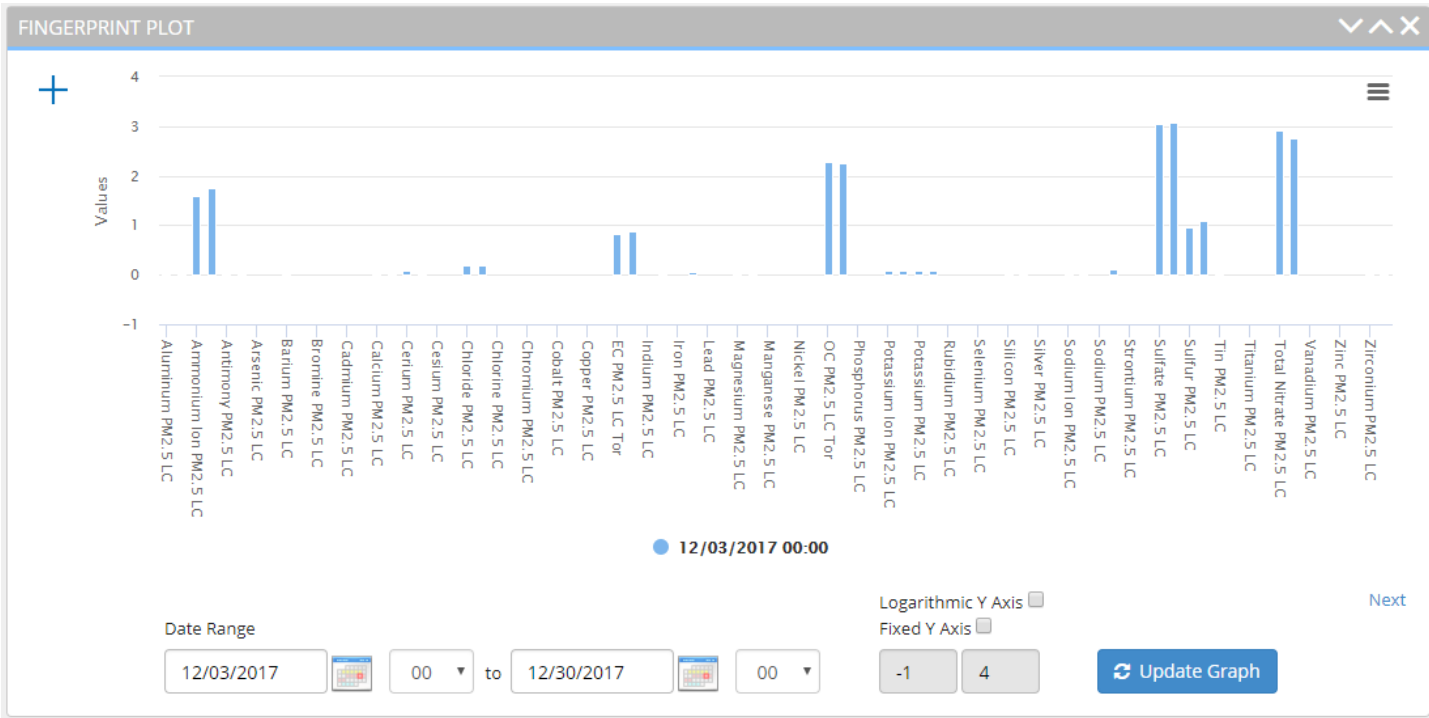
FINGERPRINT PLOT

+

4
3
2
1
0
-1

Values

Aluminum PM2.5 LC
Ammonium Ion PM2.5 LC
Antimony PM2.5 LC
Arsenic PM2.5 LC
Barium PM2.5 LC
Bromine PM2.5 LC
Cadmium PM2.5 LC
Calcium PM2.5 LC
Cerium PM2.5 LC
Cesium PM2.5 LC
Chloride PM2.5 LC
Chlorine PM2.5 LC
Chromium PM2.5 LC
Cobalt PM2.5 LC
Copper PM2.5 LC
EC PM2.5 LC Tor
Indium PM2.5 LC
Iron PM2.5 LC
Lead PM2.5 LC
Magnesium PM2.5 LC
Manganese PM2.5 LC
Nickel PM2.5 LC
OC PM2.5 LC Tor
Phosphorus PM2.5 LC
Potassium Ion PM2.5 LC
Potassium PM2.5 LC
Rubidium PM2.5 LC
Selenium PM2.5 LC
Silicon PM2.5 LC
Silver PM2.5 LC
Sodium Ion PM2.5 LC
Sodium PM2.5 LC
Strontium PM2.5 LC
Sulfate PM2.5 LC
Sulfur PM2.5 LC
Tin PM2.5 LC
Titanium PM2.5 LC
Total Nitrate PM2.5 LC
Vanadium PM2.5 LC
Zinc PM2.5 LC
Zirconium PM2.5 LC

12/03/2017 00:00

Logarithmic Y Axis
Fixed Y Axis
Next

Date Range
12/03/2017 00 to 12/30/2017 00
-1 4
Update Graph